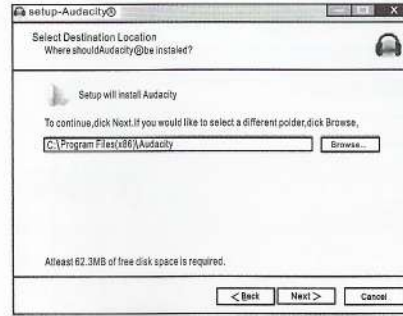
setup-Audacity®

Select Destination Location
Where shouldAudacity®be instaled?

Setup will install Audacity

To continue,dick Next.If you would like to select a different polder,dick Browse,

C:\Program Files(x86)\Audacity

Browse...

Atleast 62.3MB of free disk space is required.

< Back

Next >

Cancel